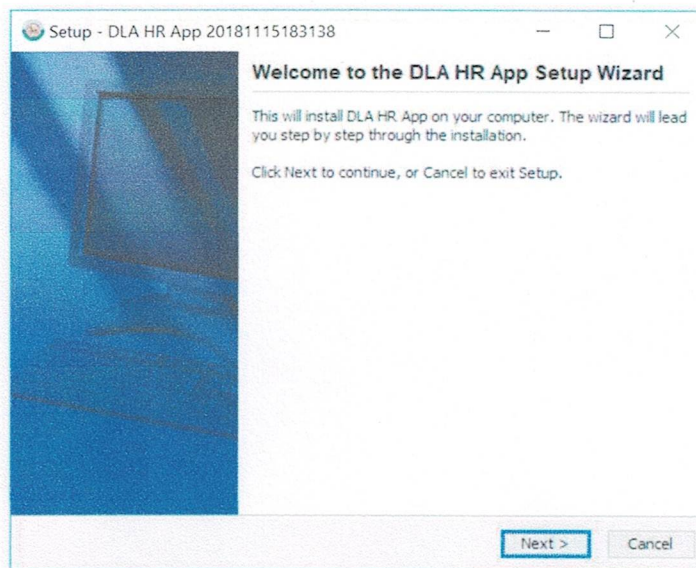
Setup - DLA HR App 20181115183138

Welcome to the DLA HR App Setup Wizard

This will install DLA HR App on your computer. The wizard will lead you step by step through the installation.

Click Next to continue, or Cancel to exit Setup.

Next >

Cancel